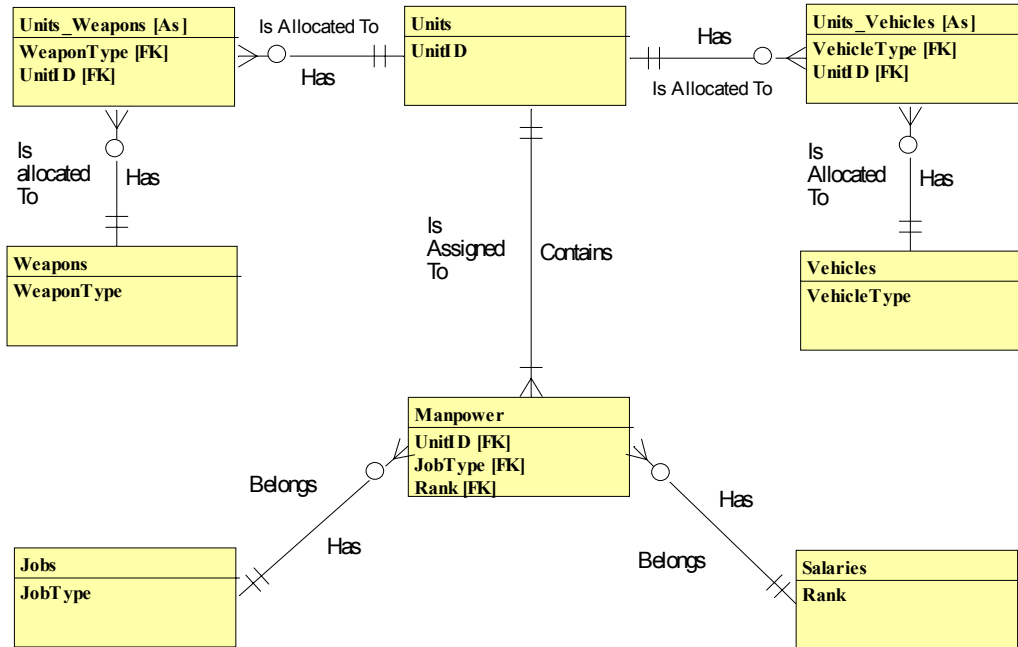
Units_Weapons [As]
WeaponType [FK]
UnitID [FK]

Is Allocated To

Has

Units
UnitID

Has

Is Allocated To

Units_Vehicles [As]
VehicleType [FK]
UnitID [FK]

Is allocated To

Has

Is Allocated To

Has

Weapons
WeaponType

Is Assigned To

Contains

Vehicles
VehicleType

Manpower
UnitID [FK]
JobType [FK]
Rank [FK]

Belongs

Has

Has

Belongs

Jobs
JobType

Salaries
Rank